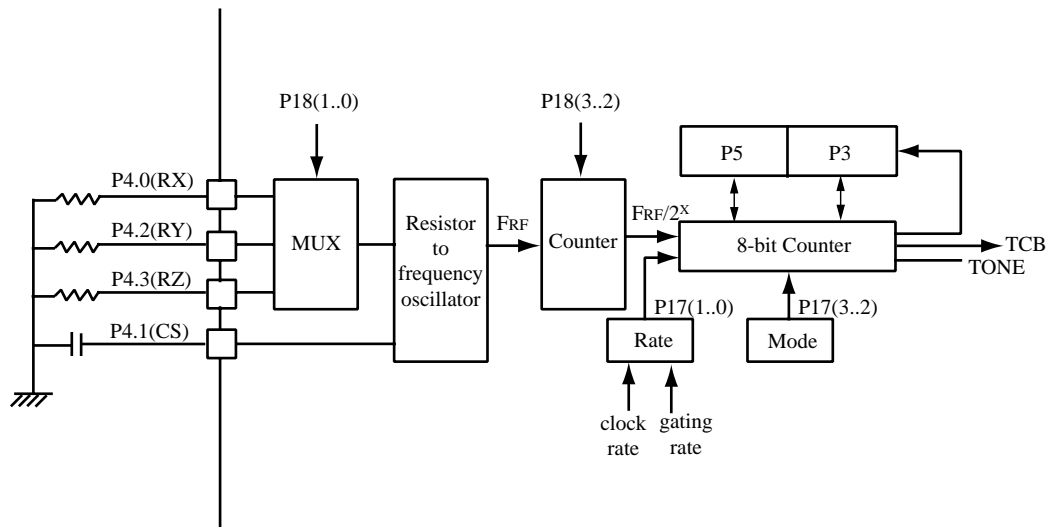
P18(1..0)

P18(3..2)

P5

P3

P4.0(RX)

P4.2(RY)

P4.3(RZ)

P4.1(CS)

MUX

Resistor to frequency oscillator

$F_{RF}$

Counter

$F_{RF}/2^X$

8-bit Counter

TCB

TONE

P17(1..0)

Rate

P17(3..2)

Mode

clock rate

gating rate